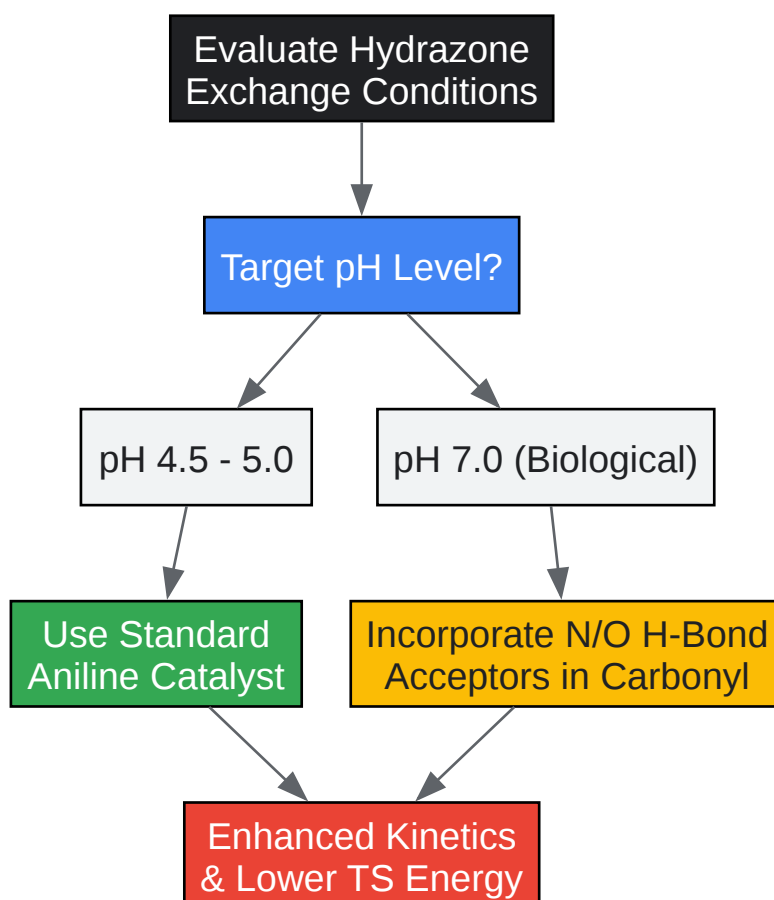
Evaluate Hydrazone Exchange Conditions

Target pH Level?

pH 4.5 - 5.0

pH 7.0 (Biological)

Use Standard Aniline Catalyst

Incorporate N/O H-Bond Acceptors in Carbonyl

Enhanced Kinetics & Lower TS Energy